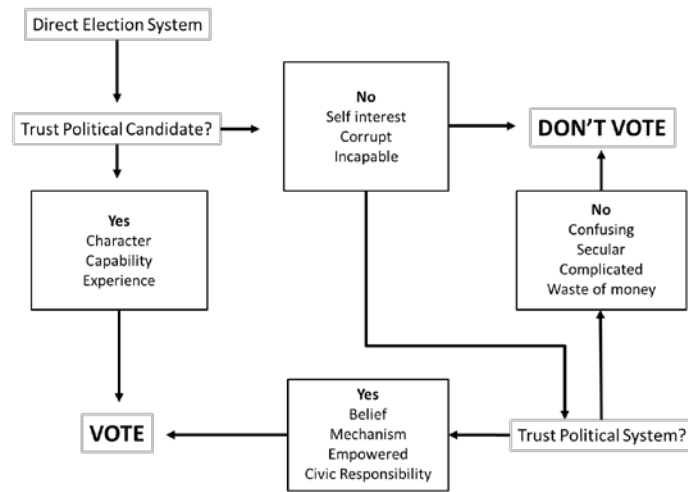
Direct Election System

Trust Political Candidate?

No
Self interest
Corrupt
Incapable

DON'T VOTE

Yes
Character
Capability
Experience

No
Confusing
Secular
Complicated
Waste of money

VOTE

Yes
Belief
Mechanism
Empowered
Civic Responsibility

Trust Political System?